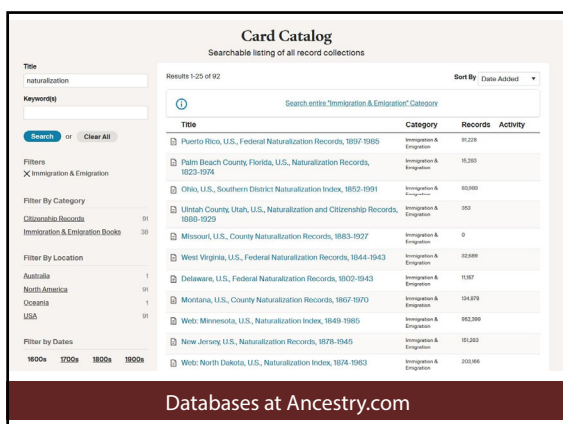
Card Catalog
Searchable listing of all record collections

Title
naturalization
Keyword(s)

Search or Clear All

Filters
× Immigration & Emigration

Filter By Category
Citizenship Records 91
Immigration & Emigration Books 30

Filter By Location
Australia 1
North America 91
Oceania 1
USA 91

Filter by Dates
1600s 1700s 1800s 1900s

Results 1-25 of 92
Sort By Date Added

Search entire "Immigration & Emigration" Category

| Title | Category | Records | Activity |
|---|---|---|---|
| Puerto Rico, U.S., Federal Naturalization Records, 1897-1985 | Immigration & Emigration | 91,228 | |
| Palm Beach County, Florida, U.S., Naturalization Records, 1823-1974 | Immigration & Emigration | 15,293 | |
| Ohio, U.S., Southern District Naturalization Index, 1852-1991 | Immigration & Emigration | 60,980 | |
| Uintah County, Utah, U.S., Naturalization and Citizenship Records, 1888-1929 | Immigration & Emigration | 353 | |
| Missouri, U.S., County Naturalization Records, 1883-1927 | Immigration & Emigration | 0 | |
| West Virginia, U.S., Naturalization Records, 1844-1943 | Immigration & Emigration | 32,689 | |
| Delaware, U.S., Federal Naturalization Records, 1802-1943 | Immigration & Emigration | 11,157 | |
| Montana, U.S., County Naturalization Records, 1867-1970 | Immigration & Emigration | 134,878 | |
| Web: Minnesota, U.S., Naturalization Index, 1849-1985 | Immigration & Emigration | 952,399 | |
| New Jersey, U.S., Naturalization Records, 1878-1945 | Immigration & Emigration | 151,283 | |
| Web: North Dakota, U.S., Naturalization Index, 1874-1963 | Immigration & Emigration | 200,166 | |

Databases at Ancestry.com